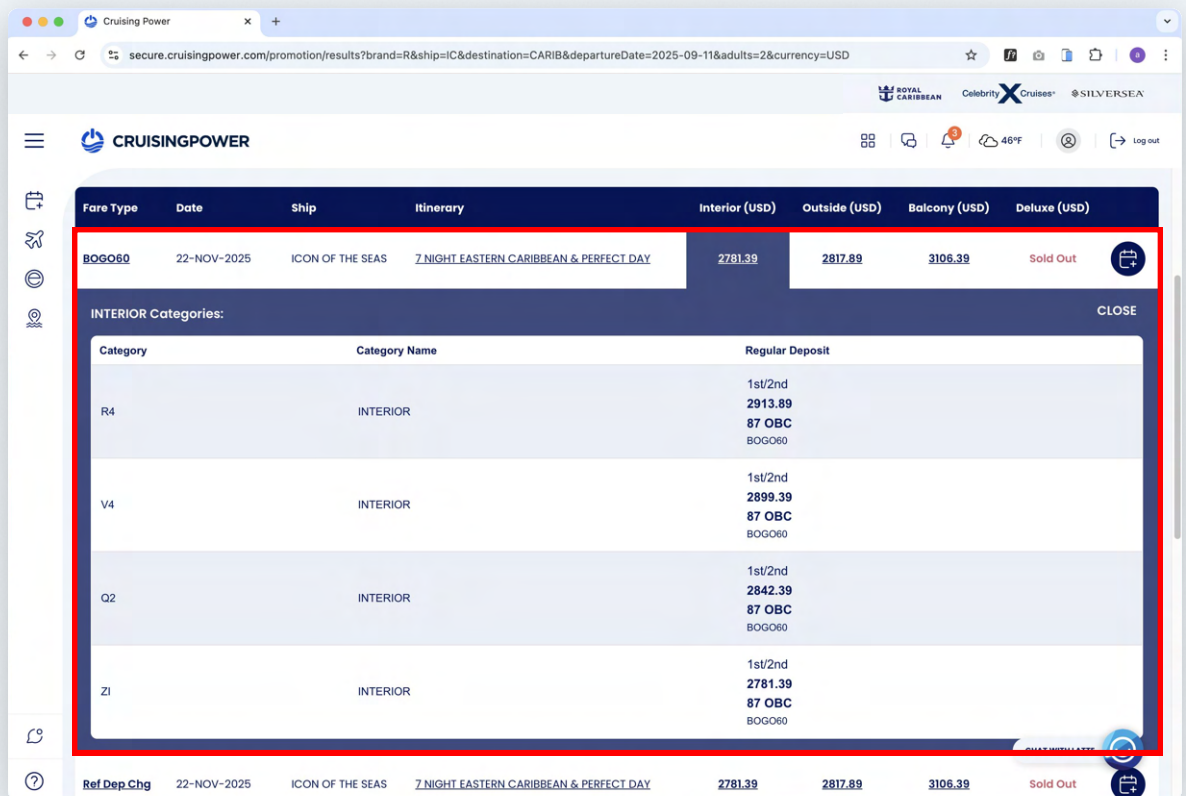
Cruising Power

secure.cruisingpower.com/promotion/results?brand=R&ship=IC&destination=CARIB&departureDate=2025-09-11&adults=2&currency=USD

ROYAL CARIBBEAN Celebrity X Cruises SILVERSEA

CRUISINGPOWER

3 46°F Log out

| Fare Type | Date | Ship | Itinerary | Interior (USD) | Outside (USD) | Balcony (USD) | Deluxe (USD) |
|---|---|---|---|---|---|---|---|
| BOGO60 | 22-NOV-2025 | ICON OF THE SEAS | 7 NIGHT EASTERN CARIBBEAN & PERFECT DAY | 2781.39 | 2817.89 | 3106.39 | Sold Out |

INTERIOR Categories:

CLOSE

| Category | Category Name | Regular Deposit |
|---|---|---|
| R4 | INTERIOR | 1st/2nd 2913.89 87 OBC BOGO60 |
| V4 | INTERIOR | 1st/2nd 2899.39 87 OBC BOGO60 |
| Q2 | INTERIOR | 1st/2nd 2842.39 87 OBC BOGO60 |
| ZI | INTERIOR | 1st/2nd 2781.39 87 OBC BOGO60 |

CHAT WITH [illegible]

| Ref Dep Chg | 22-NOV-2025 | ICON OF THE SEAS | 7 NIGHT EASTERN CARIBBEAN & PERFECT DAY | 2781.39 | 2817.89 | 3106.39 | Sold Out |
|---|---|---|---|---|---|---|---|